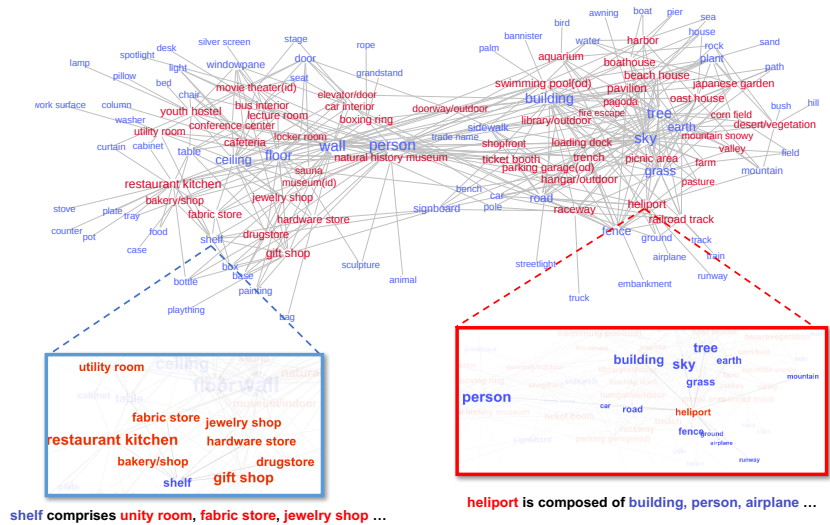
bird awning boat pier sea
bannister water harbor house
stage rope palm aquarium boathouse rock sand
silver screen door plant
spotlight desk windowpane grandstand beach house path
lamp light movie theater(id) seat swimming pool(od) pavilion japanese garden
pillow bed elevator/door building pagoda oast house bush hill
chair bus interior car interior doorway/outdoor tree corn field
work surface column youth hostel lecture room boxing ring library/outdoor fire escape earth desert/vegetation
washer conference center sidewalk
utility room locker room trade name sky mountain snowy
curtain cabinet cafeteria wall person loading dock valley field
table ceiling floor natural history museum shopfront trench picnic area farm
sauna ticket booth grass mountain
restaurant kitchen museum(id) parking garage(od) hangar/outdoor pasture
bakery/shop jewelry shop bench car
stove plate fabric store hardware store signboard pole road heliport
tray raceway railroad track
counter pot food drugstore fence ground track
case shelf gift shop train
box streetlight airplane runway
bottle base sculpture animal embankment
painting truck
plaything bag

utility room ceiling
floor wall
natural
cabinet table museum/indoor
fabric store jewelry shop
restaurant kitchen hardware store
bakery/shop drugstore
gift shop
shelf

tree
building sky earth
grass mountain
person
car road heliport
fence ground
airplane
runway

shelf comprises unity room, fabric store, jewelry shop …

heliport is composed of building, person, airplane …